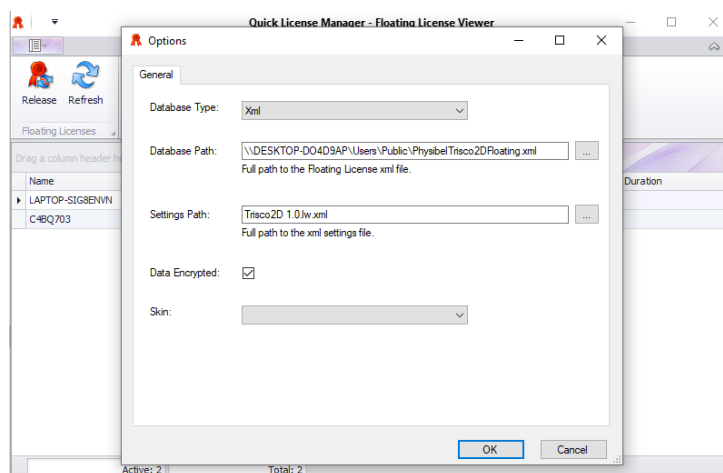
Quick License Manager - Floating License Viewer

Release Refresh

Floating Licenses

Drag a column header h

Name

LAPTOP-SIG8ENVN

C4BQ703

Duration

Options

General

Database Type: Xml

Database Path: \\DESKTOP-DO4D9AP\Users\Public\PhysibelTrisco2DFloating.xml ...

Full path to the Floating License xml file.

Settings Path: Trisco2D 1.0.lw.xml ...

Full path to the xml settings file.

Data Encrypted:

Skin:

OK Cancel

Active: 2 Total: 2